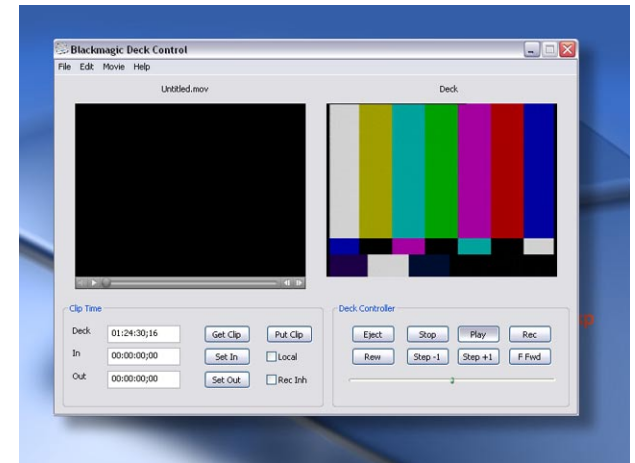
Blackmagic Deck Control

File Edit Movie Help

Untitled.mov

Deck

Clip Time

Deck 01:24:30;16

In 00:00:00;00

Out 00:00:00;00

Get Clip

Put Clip

Set In

Local

Set Out

Rec Inh

Deck Controller

Eject

Stop

Play

Rec

Rew

Step -1

Step +1

F Fwd